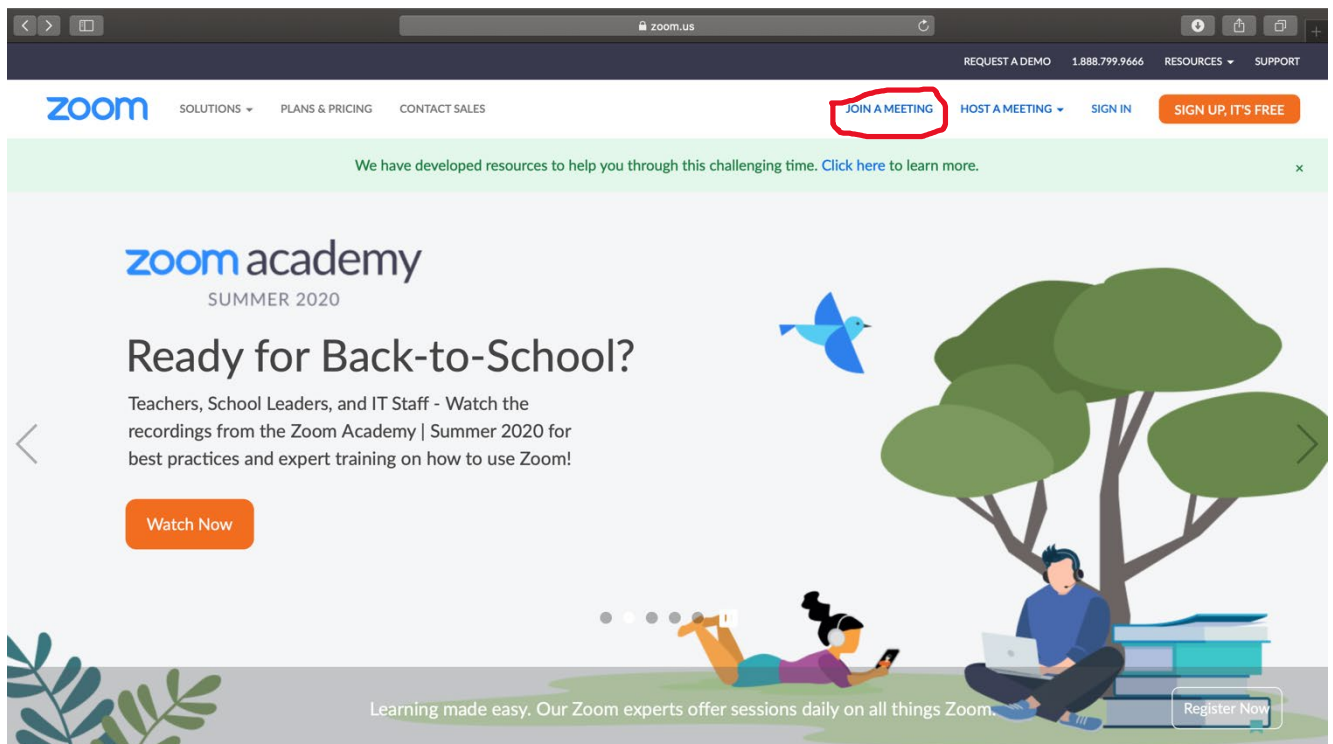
zoom.us

REQUEST A DEMO 1.888.799.9666 RESOURCES SUPPORT

zoom SOLUTIONS PLANS & PRICING CONTACT SALES JOIN A MEETING HOST A MEETING SIGN IN SIGN UP, IT'S FREE

We have developed resources to help you through this challenging time. Click here to learn more. ×

zoom academy
SUMMER 2020

Ready for Back-to-School?

Teachers, School Leaders, and IT Staff - Watch the recordings from the Zoom Academy | Summer 2020 for best practices and expert training on how to use Zoom!

Watch Now

Learning made easy. Our Zoom experts offer sessions daily on all things Zoom.

Register Now